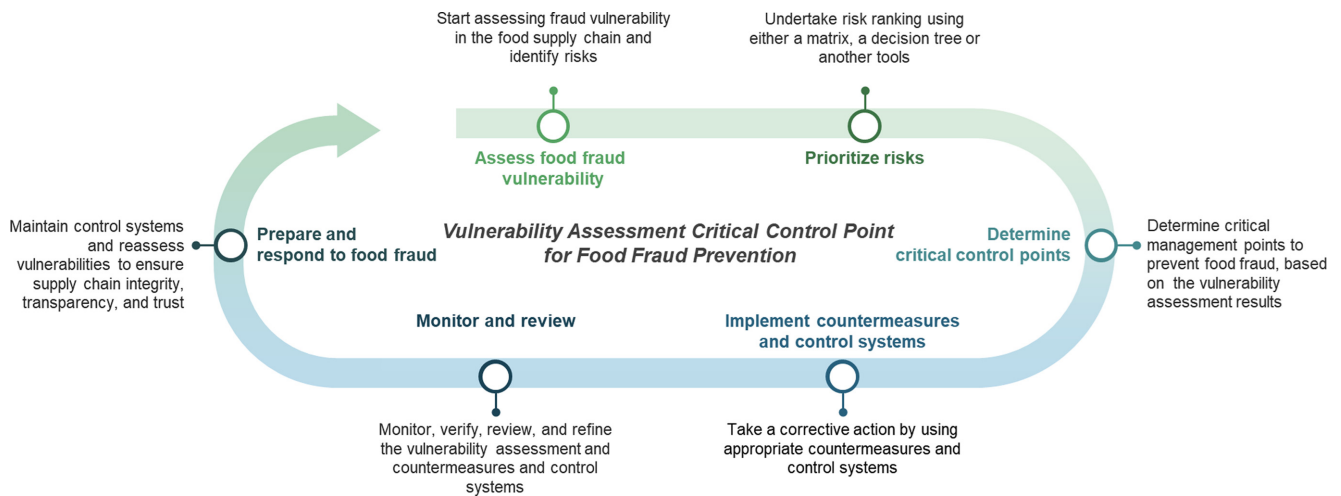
Start assessing fraud vulnerability in the food supply chain and identify risks

Undertake risk ranking using either a matrix, a decision tree or another tools

Assess food fraud vulnerability

Prioritize risks

Maintain control systems and reassess vulnerabilities to ensure supply chain integrity, transparency, and trust

Prepare and respond to food fraud

Vulnerability Assessment Critical Control Point for Food Fraud Prevention

Determine critical control points

Determine critical management points to prevent food fraud, based on the vulnerability assessment results

Monitor and review

Implement countermeasures and control systems

Monitor, verify, review, and refine the vulnerability assessment and countermeasures and control systems

Take a corrective action by using appropriate countermeasures and control systems